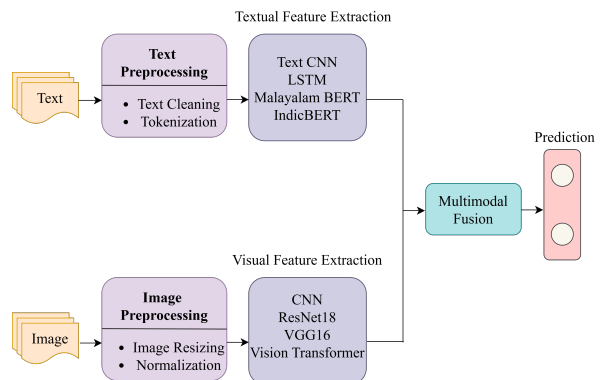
Textual Feature Extraction

Text

Text Preprocessing

• Text Cleaning
• Tokenization

Text CNN
LSTM
Malayalam BERT
IndicBERT

Prediction

Multimodal Fusion

Visual Feature Extraction

Image

Image Preprocessing

• Image Resizing
• Normalization

CNN
ResNet18
VGG16
Vision Transformer